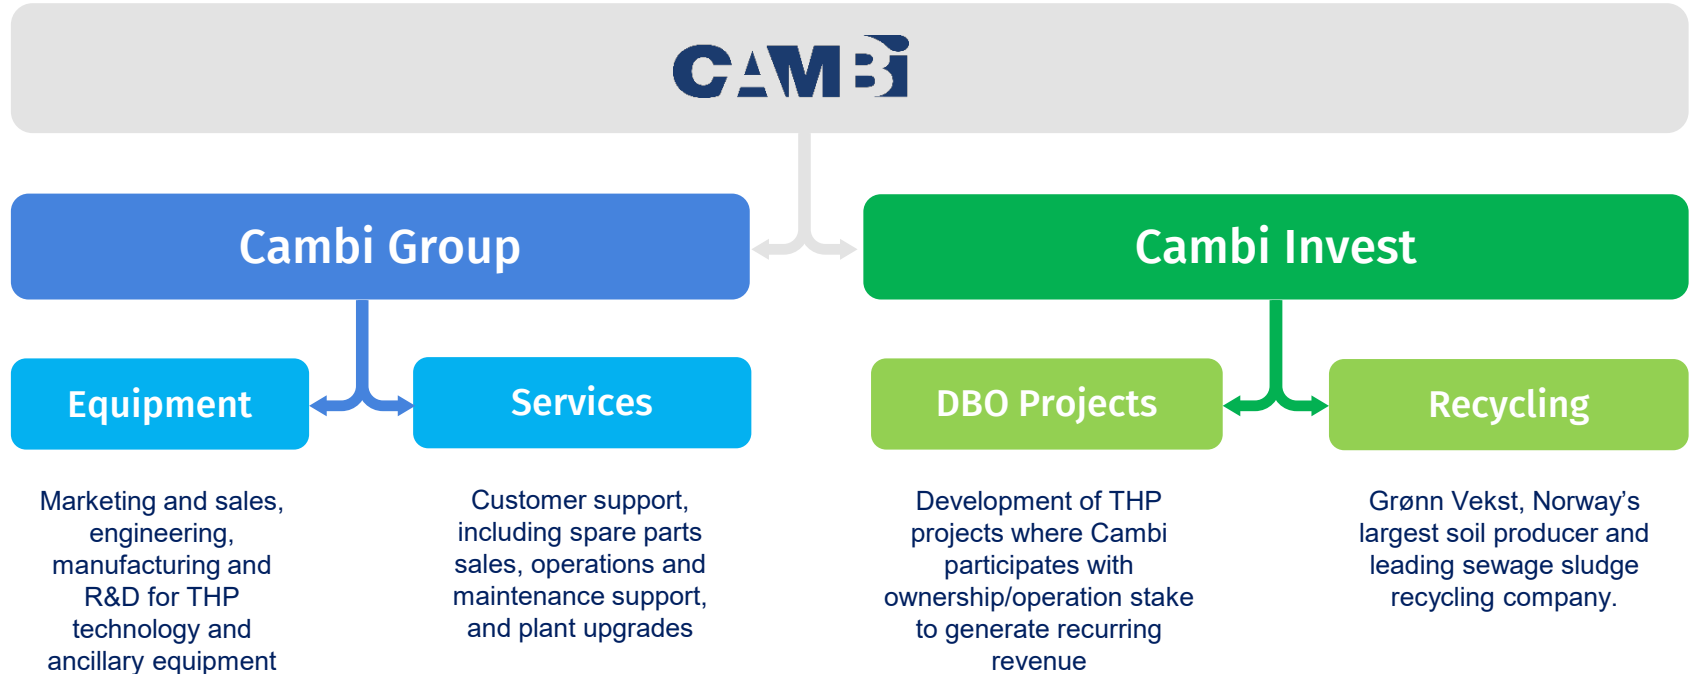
CAMBI

Cambi Group

Cambi Invest

Equipment

Services

DBO Projects

Recycling

Marketing and sales, engineering, manufacturing and R&D for THP technology and ancillary equipment

Customer support, including spare parts sales, operations and maintenance support, and plant upgrades

Development of THP projects where Cambi participates with ownership/operation stake to generate recurring revenue

Grønn Vekst, Norway's largest soil producer and leading sewage sludge recycling company.